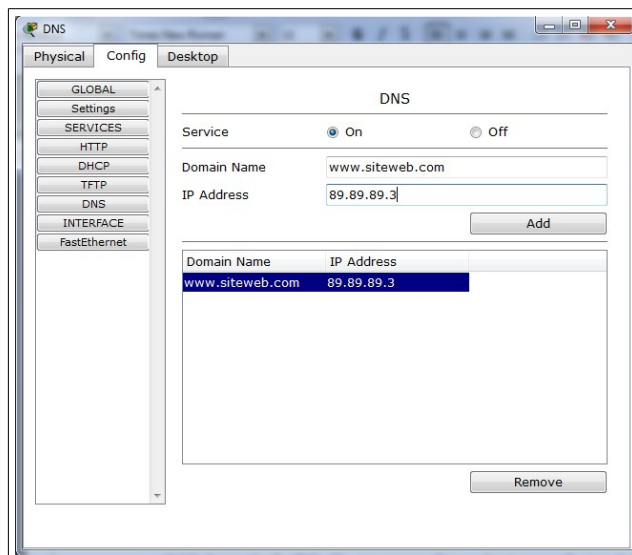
DNS

Physical | Config | Desktop

GLOBAL
Settings
SERVICES
HTTP
DHCP
TFTP
DNS
INTERFACE
FastEthernet

DNS

Service ◉ On ○ Off

Domain Name www.siteweb.com
IP Address 89.89.89.3

Add

| Domain Name | IP Address |
|---|---|
| www.siteweb.com | 89.89.89.3 |

Remove